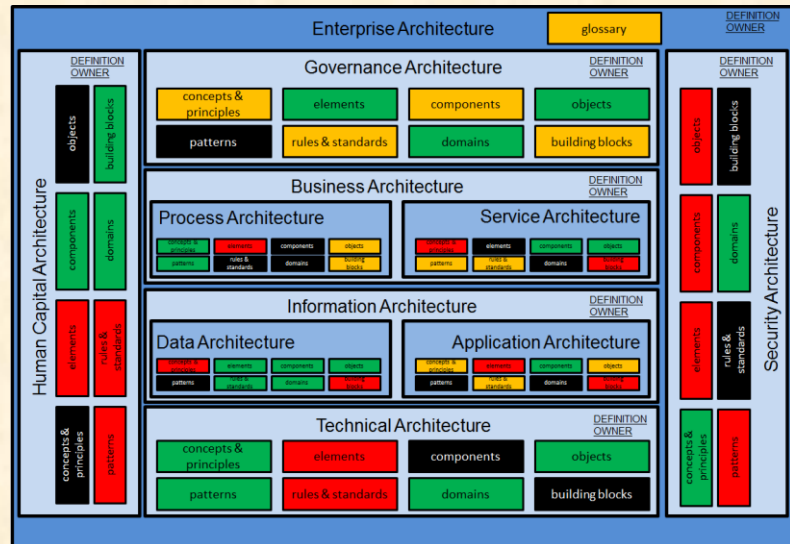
Enterprise Architecture

glossary

DEFINITION OWNER

Human Capital Architecture

DEFINITION OWNER

objects
building blocks
components
domains
elements
rules & standards
concepts & principles
patterns

Governance Architecture

DEFINITION OWNER

concepts & principles
elements
components
objects
patterns
rules & standards
domains
building blocks

Business Architecture

DEFINITION OWNER

Process Architecture

concepts & principles
elements
components
objects
patterns
rules & standards
domains
building blocks

Service Architecture

concepts & principles
elements
components
objects
patterns
rules & standards
domains
building blocks

Information Architecture

DEFINITION OWNER

Data Architecture

concepts & principles
elements
components
objects
patterns
rules & standards
domains
building blocks

Application Architecture

concepts & principles
elements
components
objects
patterns
rules & standards
domains
building blocks

Technical Architecture

DEFINITION OWNER

concepts & principles
elements
components
objects
patterns
rules & standards
domains
building blocks

Security Architecture

DEFINITION OWNER

objects
building blocks
components
domains
elements
rules & standards
concepts & principles
patterns